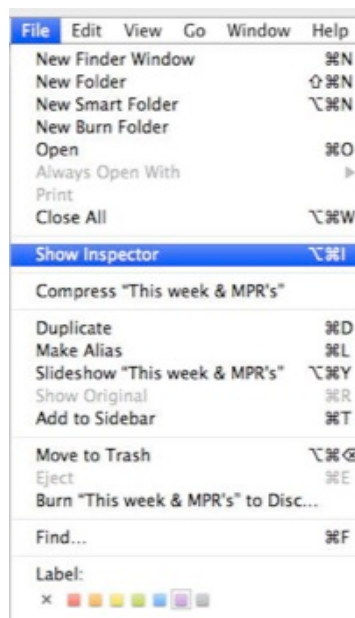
File Edit View Go Window Help

New Finder Window ⌘N
New Folder ⇧⌘N
New Smart Folder ⌥⌘N
New Burn Folder
Open ⌘O
Always Open With ▸
Print
Close All ⌥⌘W

Show Inspector ⌥⌘I

Compress "This week & MPR's"

Duplicate ⌘D
Make Alias ⌘L
Slideshow "This week & MPR's" ⌥⌘Y
Show Original ⌘R
Add to Sidebar ⌘T

Move to Trash ⌥⌘⌫
Eject ⌘E
Burn "This week & MPR's" to Disc...

Find... ⌘F

Label:
×